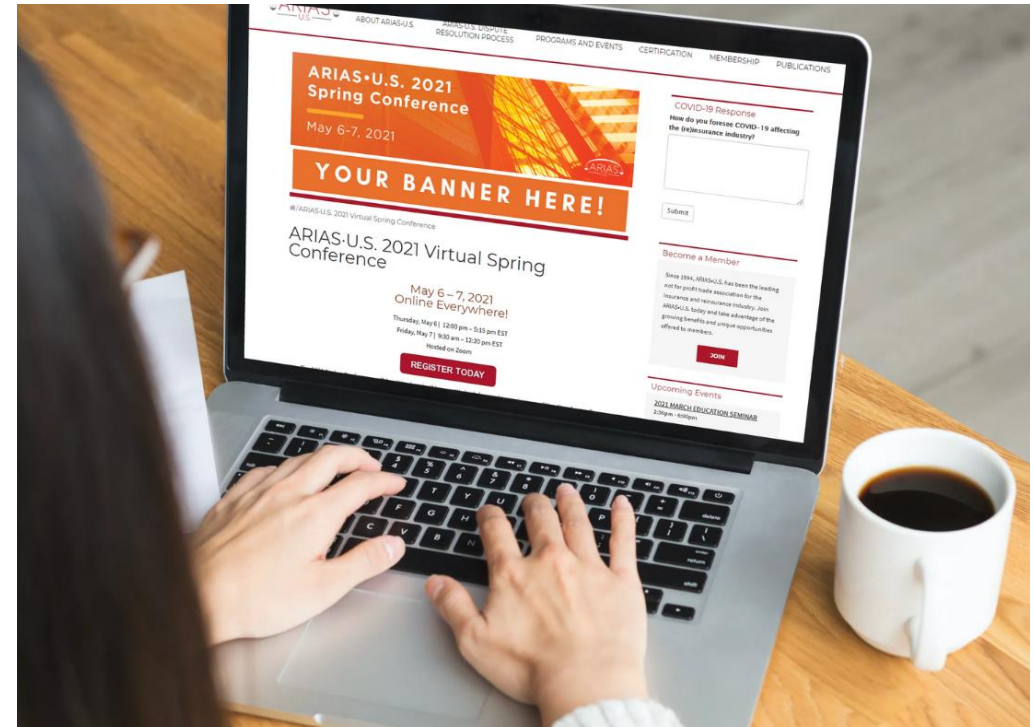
ARIAS U.S.

ABOUT ARIAS-U.S.
ARIAS-U.S. DISPUTE RESOLUTION PROCESS
PROGRAMS AND EVENTS
CERTIFICATION
MEMBERSHIP
PUBLICATIONS

ARIAS•U.S. 2021 Spring Conference
May 6-7, 2021

ARIAS

YOUR BANNER HERE!

/ARIAS-U.S. 2021 Virtual Spring Conference

ARIAS·U.S. 2021 Virtual Spring Conference

May 6 – 7, 2021
Online Everywhere!

Thursday, May 6 | 12:00 pm – 5:15 pm EST
Friday, May 7 | 9:30 am – 12:20 pm EST
Hosted on Zoom

REGISTER TODAY

COVID-19 Response
How do you foresee COVID-19 affecting the (re)insurance industry?

Submit

Become a Member

Since 1994, ARIAS•U.S. has been the leading not for profit trade association for the insurance and reinsurance industry. Join ARIAS•U.S. today and take advantage of the growing benefits and unique opportunities offered to members.

JOIN

Upcoming Events

2021 MARCH EDUCATION SEMINAR
2:30pm - 6:00pm